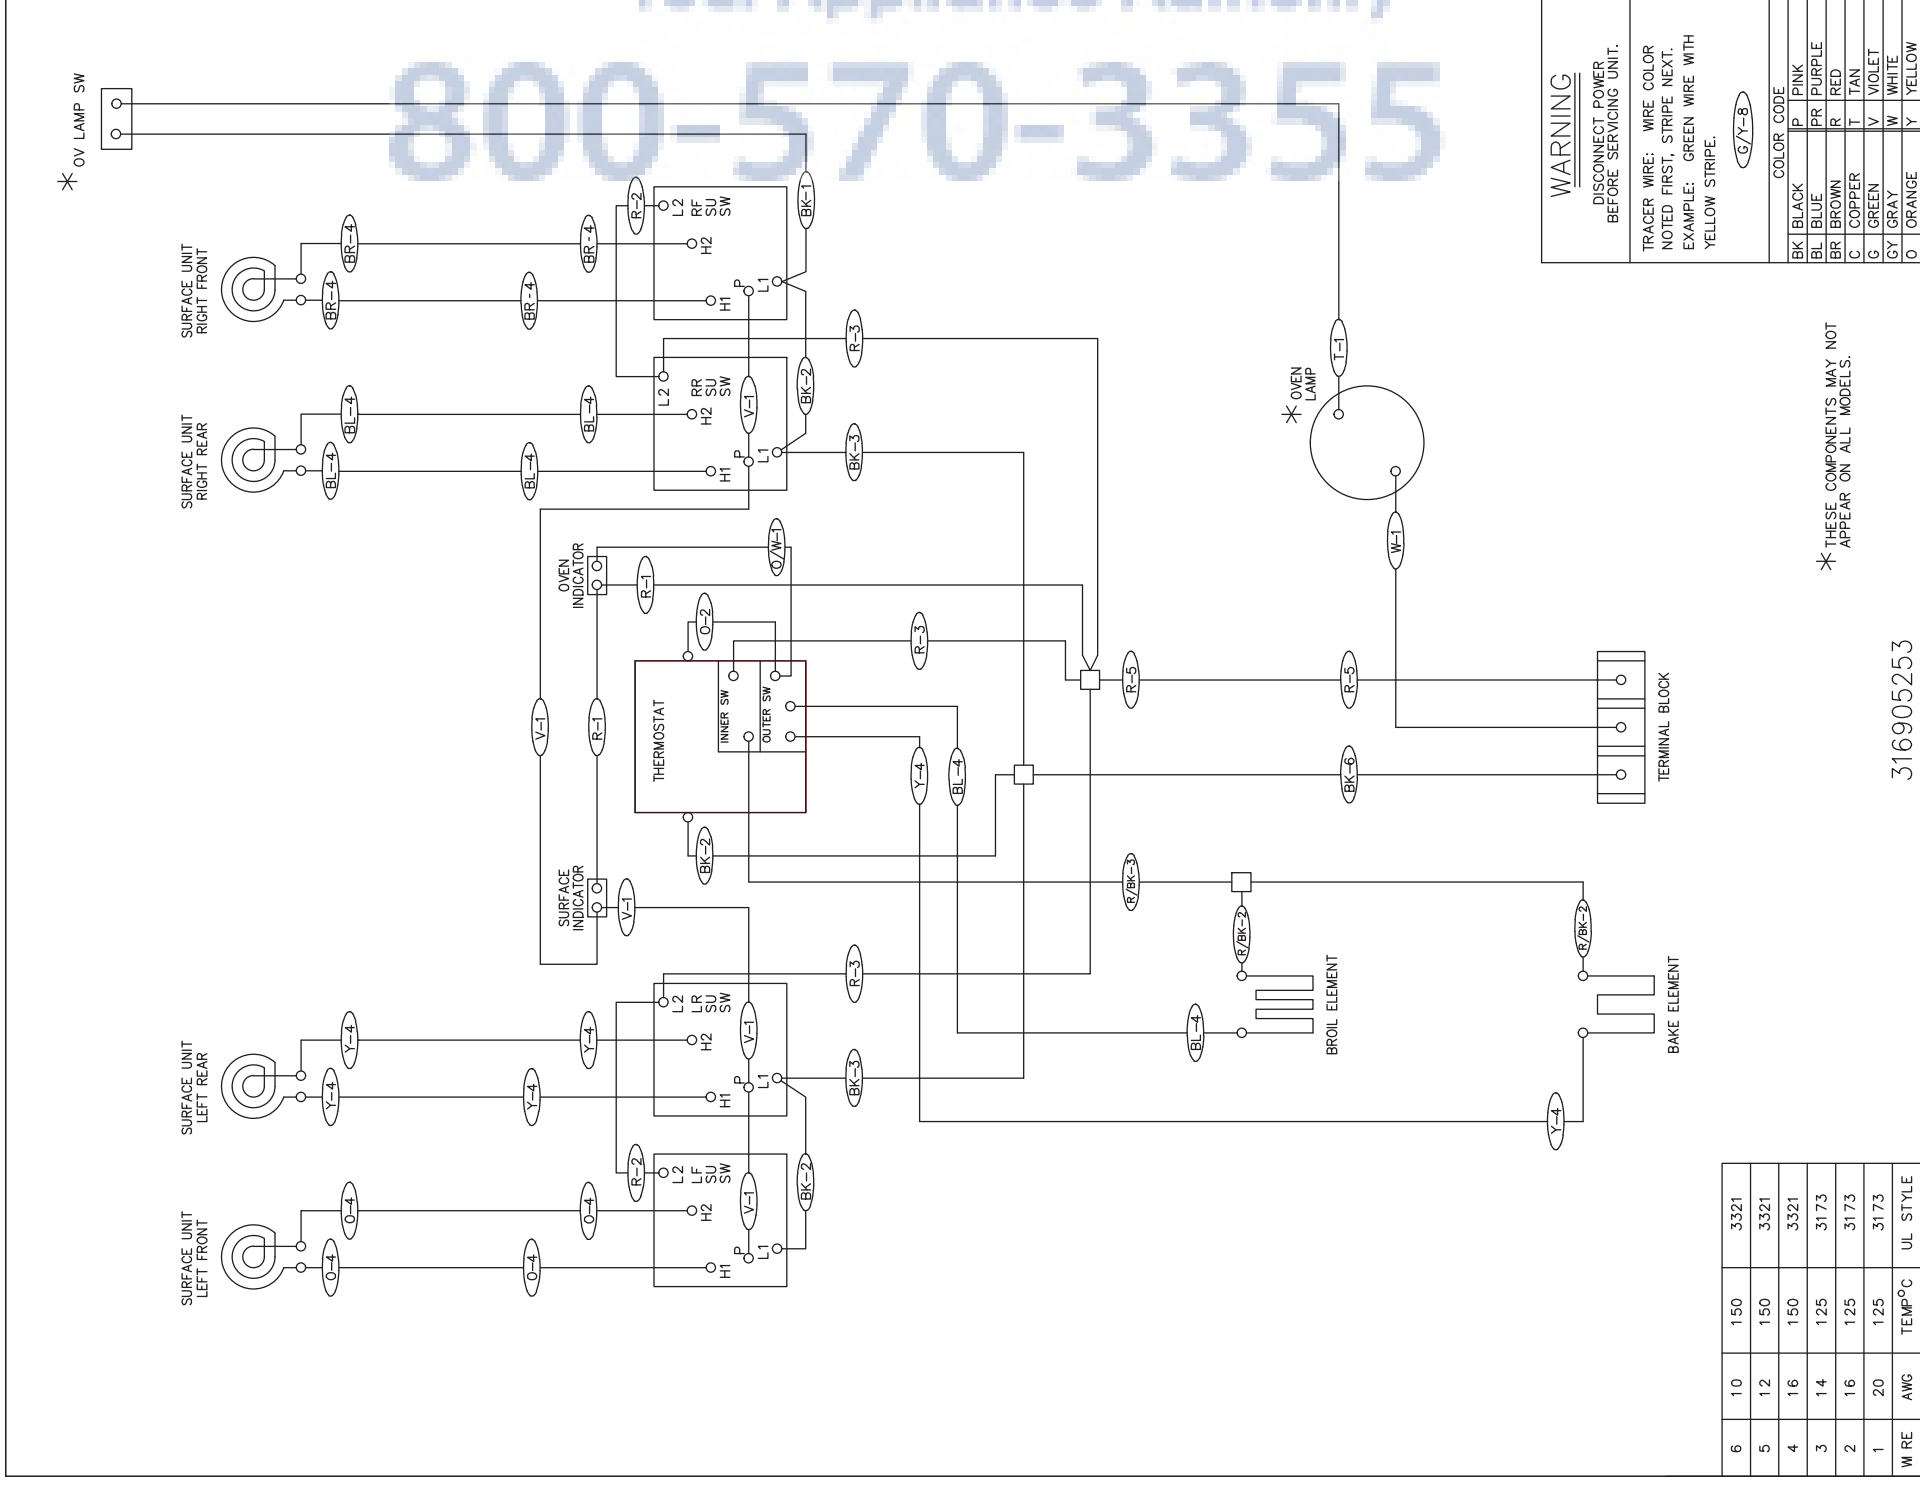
800-570-3355

$\ast$ OV LAMP SW

SURFACE UNIT RIGHT FRONT

BR-4
BR-4
BR-4
BR-4

R-2
L2
RF
SU
SW
H2
H1
P
L1
BK-1

SURFACE UNIT RIGHT REAR

BL-4
BL-4
BL-4
BL-4

L2
RR
SU
SW
H2
H1
P
L1
V-1
BK-2
R-3
BK-3

OVEN INDICATOR
O/W-1
R-1
O-2
R-3
THERMOSTAT
INNER SW
OUTER SW
V-1
R-1
BK-2
Y-4
BL-4
R-5
R-5
BK-6

SURFACE INDICATOR
V-1

$\ast$ OVEN LAMP
T-1
W-1

TERMINAL BLOCK

R/BK-3
R/BK-2
BROIL ELEMENT
BL-4
R/BK-2
BAKE ELEMENT
Y-4

SURFACE UNIT LEFT REAR

Y-4
Y-4
Y-4
Y-4
R-3
L2
LR
SU
SW
H2
H1
P
L1
V-1
BK-3

SURFACE UNIT LEFT FRONT

O-4
O-4
O-4
O-4
R-2
L2
LF
SU
SW
H2
H1
P
L1
V-1
BK-2

WARNING
DISCONNECT POWER BEFORE SERVICING UNIT.

TRACER WIRE: WIRE COLOR NOTED FIRST, STRIPE NEXT. EXAMPLE: GREEN WIRE WITH YELLOW STRIPE.

G/Y-8

COLOR CODE

| BK | BLACK | P | PINK |
|---|---|---|---|
| BL | BLUE | PR | PURPLE |
| BR | BROWN | R | RED |
| C | COPPER | T | TAN |
| G | GREEN | V | VIOLET |
| GY | GRAY | W | WHITE |
| O | ORANGE | Y | YELLOW |

$\ast$ THESE COMPONENTS MAY NOT APPEAR ON ALL MODELS.

316905253

| W RE | AWG | TEMP°C | UL STYLE |
|---|---|---|---|
| 1 | 20 | 125 | 3173 |
| 2 | 16 | 125 | 3173 |
| 3 | 14 | 125 | 3173 |
| 4 | 16 | 150 | 3321 |
| 5 | 12 | 150 | 3321 |
| 6 | 10 | 150 | 3321 |